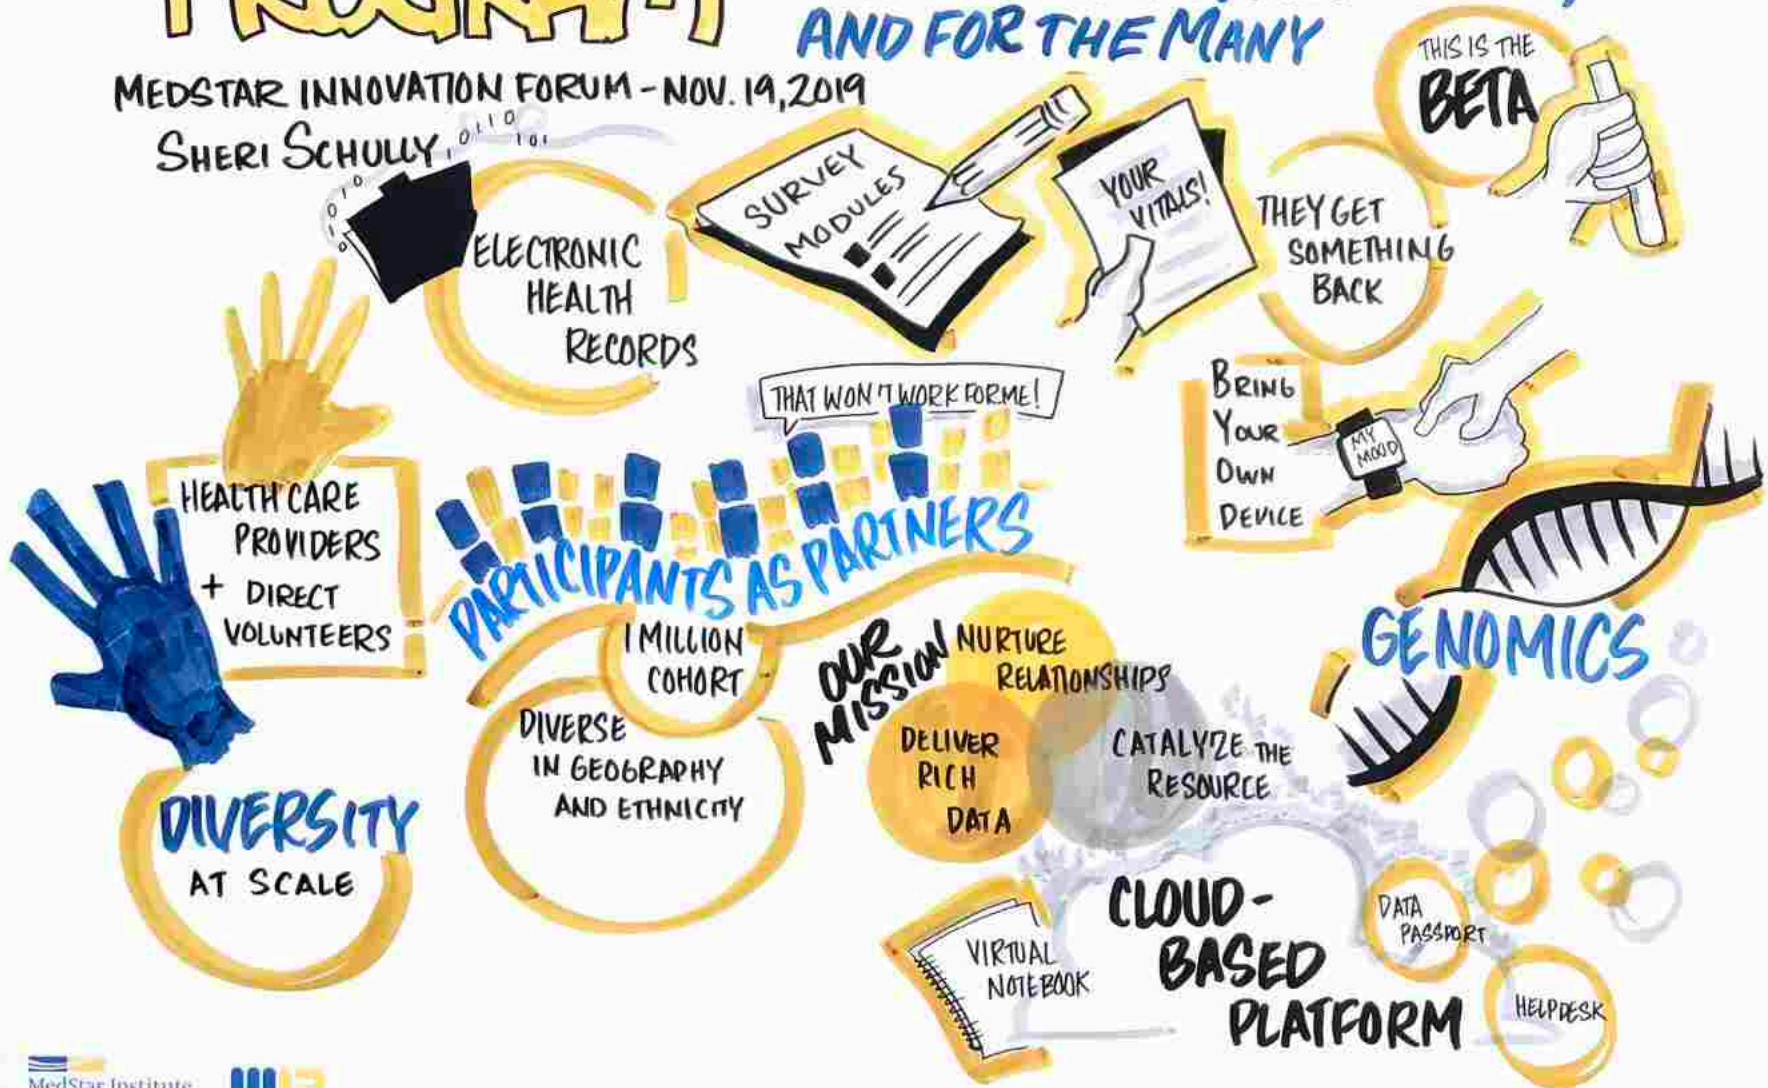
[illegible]

AND FOR THE MANY

MEDSTAR INNOVATION FORUM - NOV. 19, 2019
SHERI SCHULLY

0110 101

THIS IS THE BETA

ELECTRONIC HEALTH RECORDS

SURVEY MODULES

YOUR VITALS!

THEY GET SOMETHING BACK

THAT WON'T WORK FOR ME!

BRING YOUR OWN DEVICE

MY MOOD

HEALTH CARE PROVIDERS + DIRECT VOLUNTEERS

PARTICIPANTS AS PARTNERS

GENOMICS

1 MILLION COHORT

OUR MISSION

NURTURE RELATIONSHIPS

DELIVER RICH DATA

CATALYZE THE RESOURCE

DIVERSE IN GEOGRAPHY AND ETHNICITY

DIVERSITY AT SCALE

CLOUD-BASED PLATFORM

DATA PASSPORT

VIRTUAL NOTEBOOK

HELPDESK

MedStar Institute